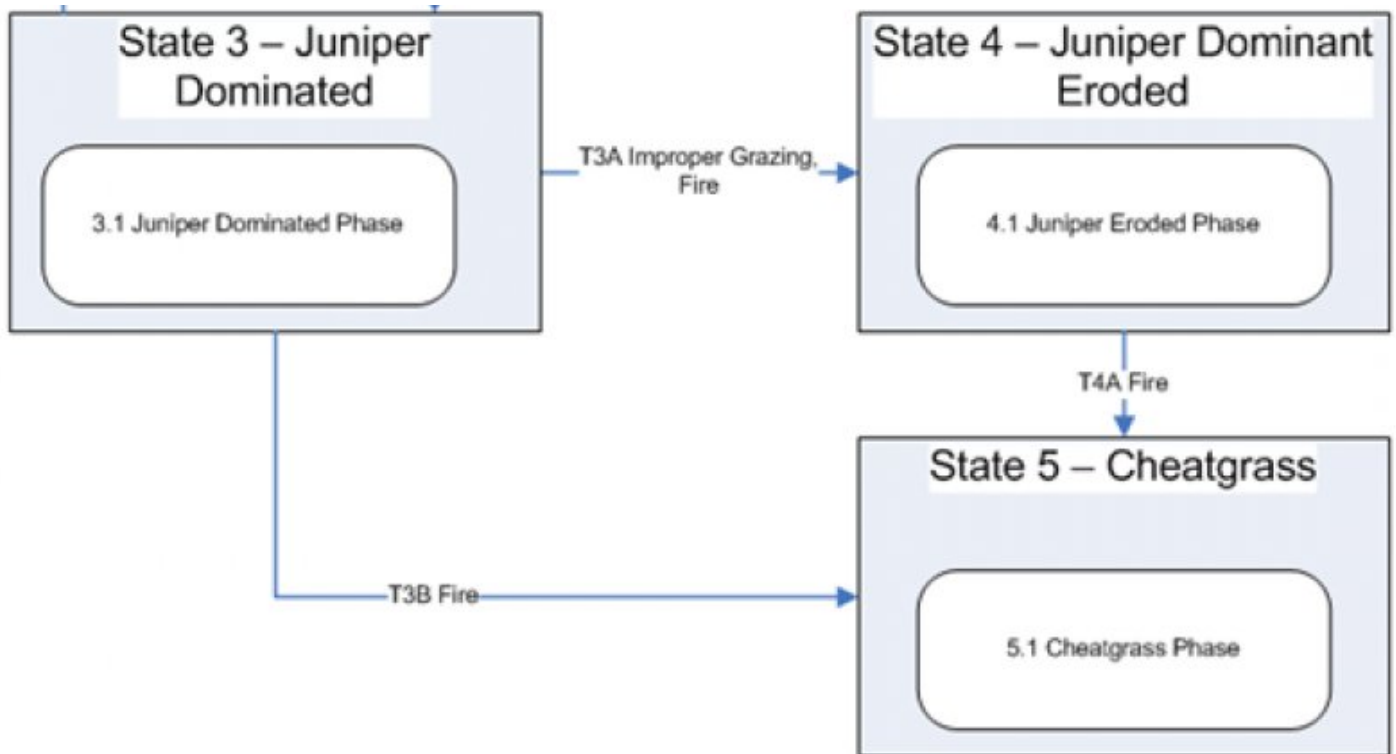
State 3 – Juniper Dominated

3.1 Juniper Dominated Phase

T3A Improper Grazing, Fire

State 4 – Juniper Dominant Eroded

4.1 Juniper Eroded Phase

T4A Fire

State 5 – Cheatgrass

T3B Fire

5.1 Cheatgrass Phase